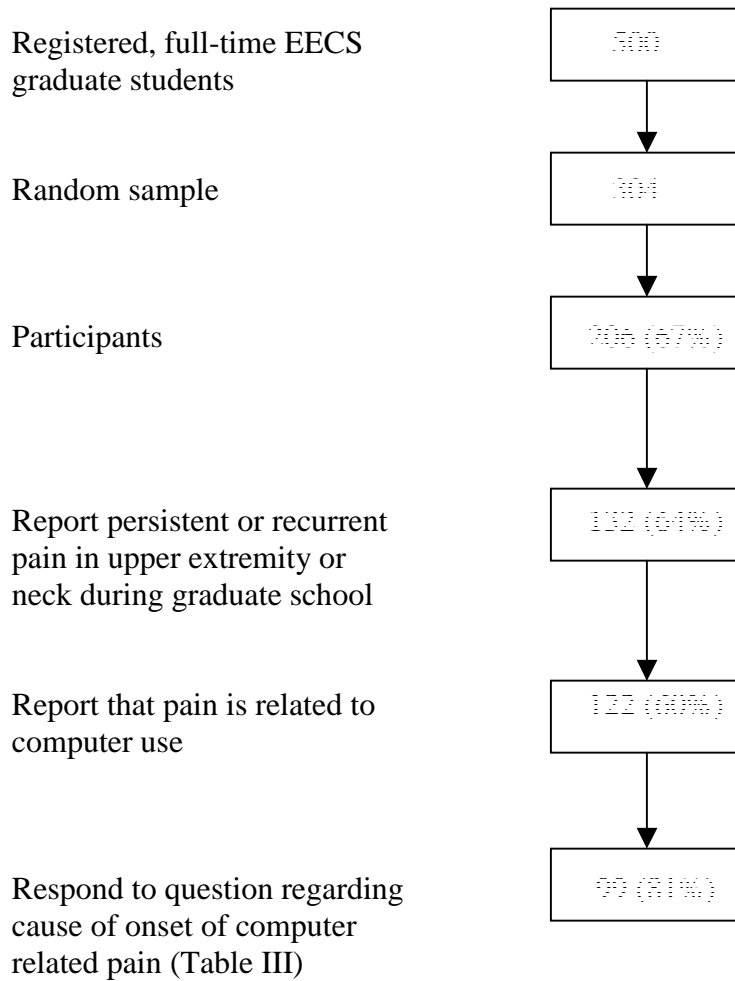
Registered, full-time EECS graduate students

500

Random sample

304

Participants

206 (67%)

Report persistent or recurrent pain in upper extremity or neck during graduate school

132 (64%)

Report that pain is related to computer use

122 (92%)

Respond to question regarding cause of onset of computer related pain (Table III)

99 (81%)